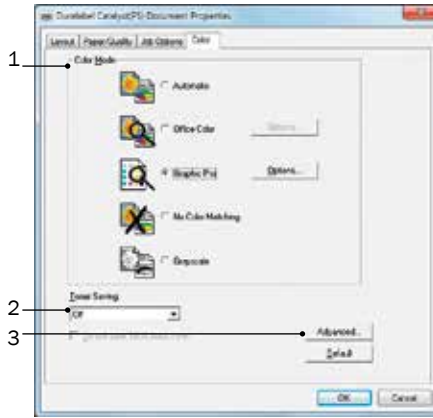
Duralabel CatalystPS Document Properties

Layout | Paper/Quality | Job Options | Color

1

Color Mode

Automatic

Office Color

Options...

Graphic Pro

Options...

No Color Matching

Grayscale

2

Toner Saving

Off

3

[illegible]

Advanced...

Default

OK

Cancel